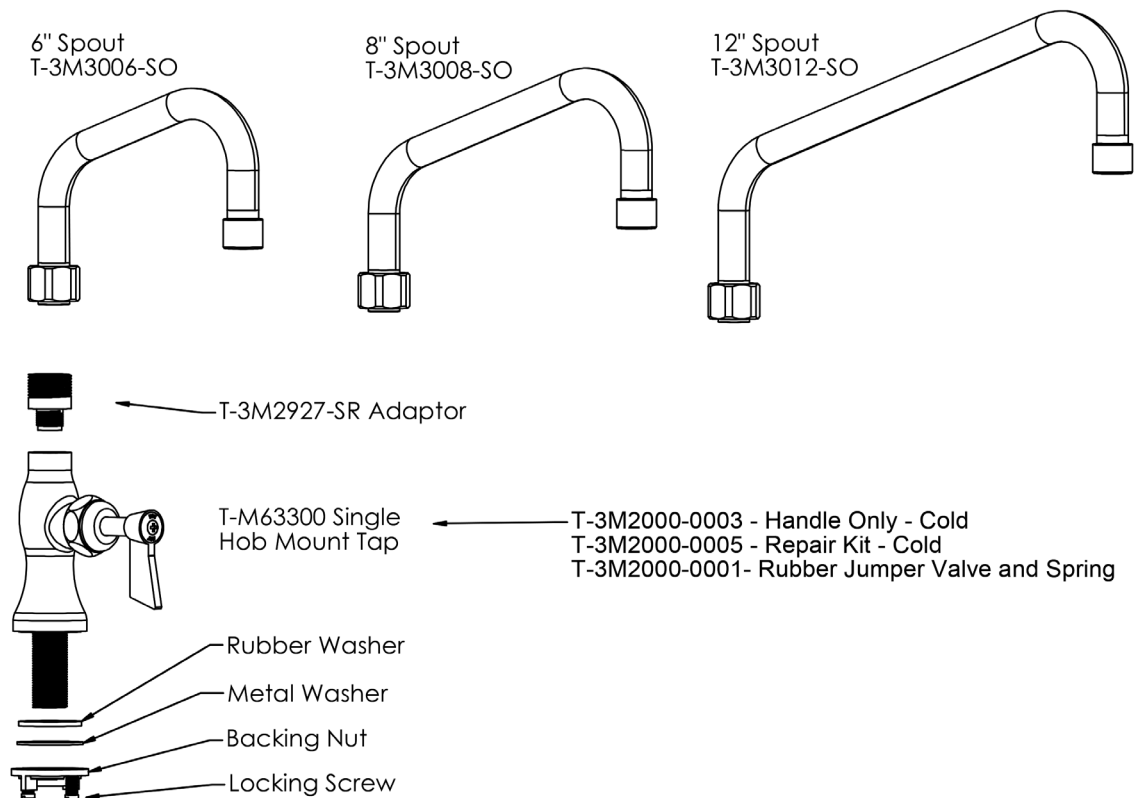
6" Spout
T-3M3006-SO

8" Spout
T-3M3008-SO

12" Spout
T-3M3012-SO

T-3M2927-SR Adaptor

T-M63300 Single Hob Mount Tap

T-3M2000-0003 - Handle Only - Cold
T-3M2000-0005 - Repair Kit - Cold
T-3M2000-0001- Rubber Jumper Valve and Spring

Rubber Washer

Metal Washer

Backing Nut

Locking Screw